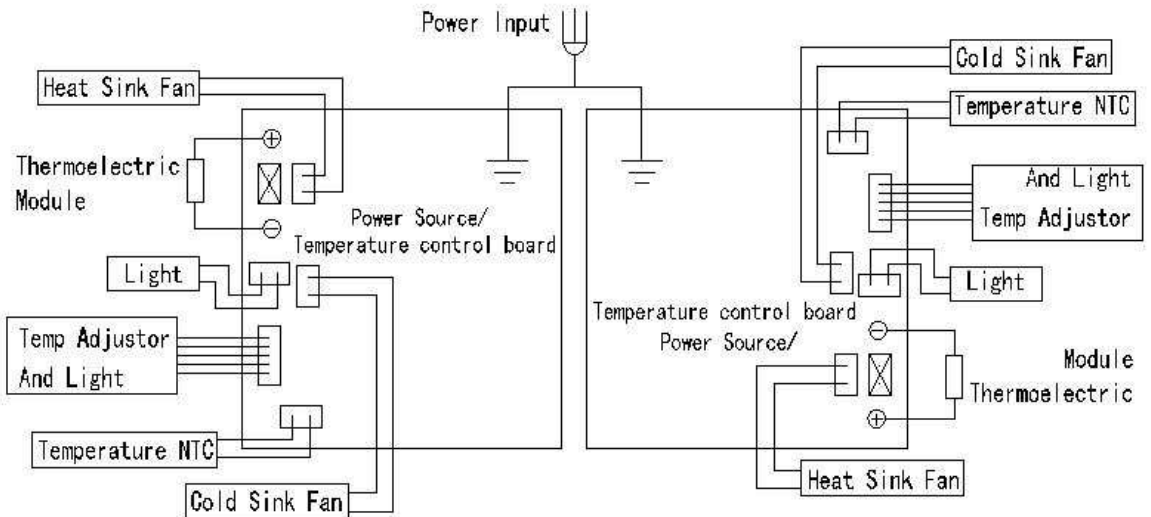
Power Input

Heat Sink Fan

Thermoelectric Module

Power Source/ Temperature control board

Light

Temp Adjustor And Light

Temperature NTC

Cold Sink Fan

Cold Sink Fan

Temperature NTC

And Light Temp Adjustor

Light

Temperature control board Power Source/

Module Thermoelectric

Heat Sink Fan